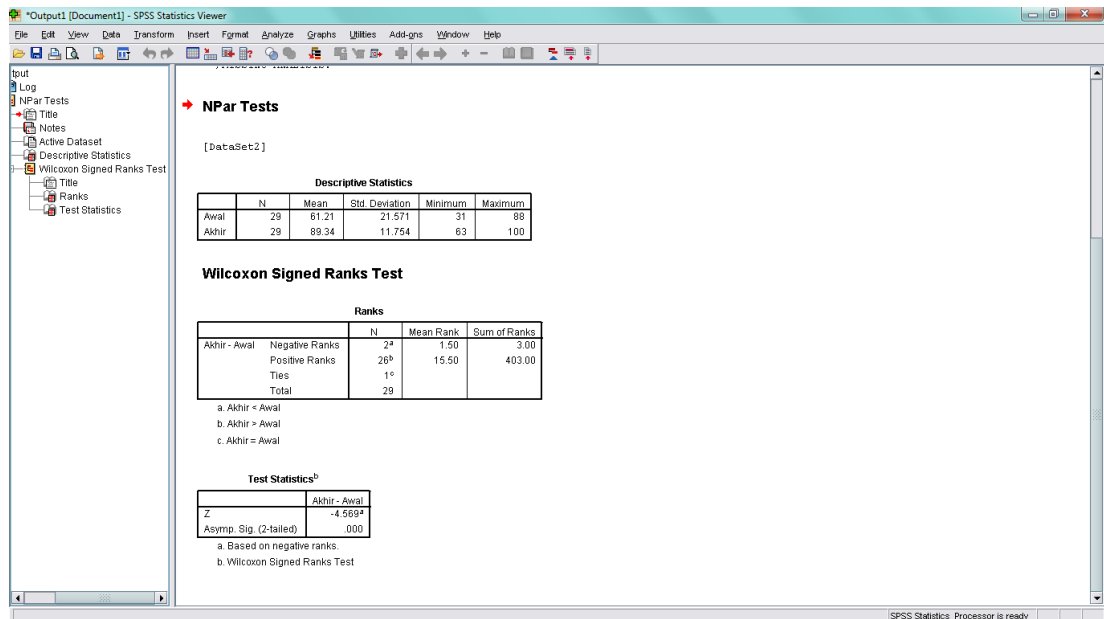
*Output1 [Document1] - SPSS Statistics Viewer

File Edit View Data Transform Insert Format Analyze Graphs Utilities Add-ons Window Help

tput
Log
NPar Tests
Title
Notes
Active Dataset
Descriptive Statistics
Wilcoxon Signed Ranks Test
Title
Ranks
Test Statistics

NPar Tests

[DataSet2]

Descriptive Statistics

| | N | Mean | Std. Deviation | Minimum | Maximum |
|---|---|---|---|---|---|
| Awal | 29 | 61.21 | 21.571 | 31 | 88 |
| Akhir | 29 | 89.34 | 11.754 | 63 | 100 |

Wilcoxon Signed Ranks Test

Ranks

| | | N | Mean Rank | Sum of Ranks |
|---|---|---|---|---|
| Akhir - Awal | Negative Ranks | $2^a$ | 1.50 | 3.00 |
| | Positive Ranks | $26^b$ | 15.50 | 403.00 |
| | Ties | $1^c$ | | |
| | Total | 29 | | |

a. Akhir < Awal
b. Akhir > Awal
c. Akhir = Awal

Test Statistics$^b$

| | Akhir - Awal |
|---|---|
| Z | $-4.569^a$ |
| Asymp. Sig. (2-tailed) | .000 |

a. Based on negative ranks.
b. Wilcoxon Signed Ranks Test

SPSS Statistics Processor is ready